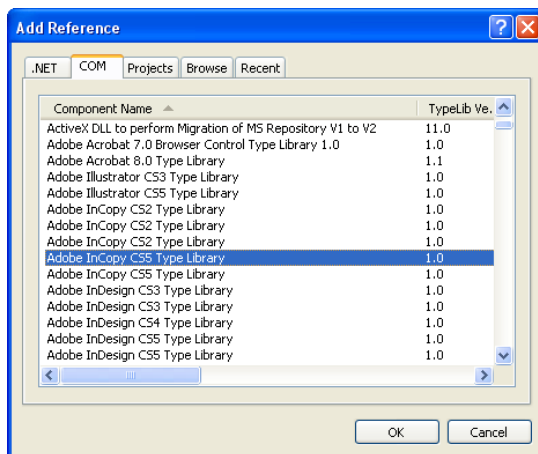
Add Reference

.NET | COM | Projects | Browse | Recent

| Component Name | TypeLib Ve. |
|---|---|
| ActiveX DLL to perform Migration of MS Repository V1 to V2 | 11.0 |
| Adobe Acrobat 7.0 Browser Control Type Library 1.0 | 1.0 |
| Adobe Acrobat 8.0 Type Library | 1.1 |
| Adobe Illustrator CS3 Type Library | 1.0 |
| Adobe Illustrator CS5 Type Library | 1.0 |
| Adobe InCopy CS2 Type Library | 1.0 |
| Adobe InCopy CS2 Type Library | 1.0 |
| Adobe InCopy CS2 Type Library | 1.0 |
| Adobe InCopy CS5 Type Library | 1.0 |
| Adobe InCopy CS5 Type Library | 1.0 |
| Adobe InDesign CS3 Type Library | 1.0 |
| Adobe InDesign CS3 Type Library | 1.0 |
| Adobe InDesign CS4 Type Library | 1.0 |
| Adobe InDesign CS5 Type Library | 1.0 |
| Adobe InDesign CS5 Type Library | 1.0 |

OK | Cancel